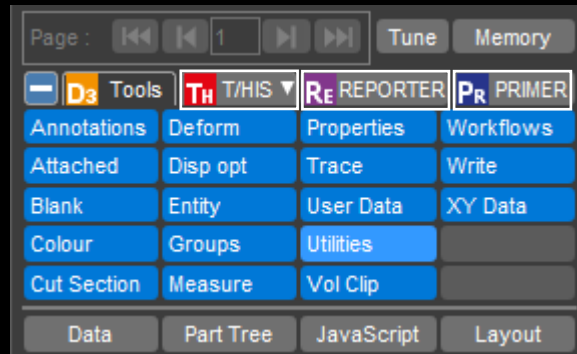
Page : 1 Tune Memory

D3 Tools TH T/HIS ▼ RE REPORTER PR PRIMER

| Annotations | Deform | Properties | Workflows |
|---|---|---|---|
| Attached | Disp opt | Trace | Write |
| Blank | Entity | User Data | XY Data |
| Colour | Groups | Utilities | |
| Cut Section | Measure | Vol Clip | |

Data Part Tree JavaScript Layout